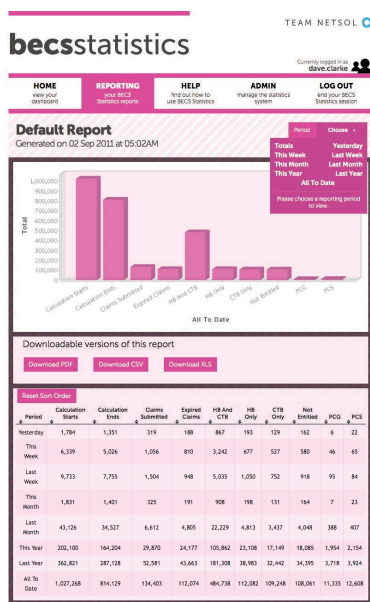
TEAM NETSOL

becsstatistics

Currently logged in as:
dave.clarke

HOME
view your dashboard

REPORTING
your BECS Statistics reports

HELP
find out how to use BECS Statistics

ADMIN
manage the statistics system

LOG OUT
end your BECS Statistics session

Default Report
Generated on 02 Sep 2011 at 05:02AM

Period Choose

Totals Yesterday
This Week Last Week
This Month Last Month
This Year Last Year
All To Date

Please choose a reporting period to view.

1,000,000
900,000
800,000
700,000
600,000
500,000
400,000
300,000
200,000
100,000
0

Total

Calculation Starts
Calculation Ends
Claims Submitted
Expired Claims
HB And CTB
HB Only
CTB Only
Not Entitled
PCQ
PCS

All To Date

Downloadable versions of this report

Download PDF Download CSV Download XLS

Reset Sort Order

| Period | Calculation Starts | Calculation Ends | Claims Submitted | Expired Claims | HB And CTB | HB Only | CTB Only | Not Entitled | PCQ | PCS |
|---|---|---|---|---|---|---|---|---|---|---|
| Yesterday | 1,784 | 1,351 | 319 | 188 | 867 | 193 | 129 | 162 | 6 | 22 |
| This Week | 6,339 | 5,026 | 1,056 | 810 | 3,242 | 677 | 527 | 580 | 46 | 65 |
| Last Week | 9,733 | 7,755 | 1,504 | 948 | 5,035 | 1,050 | 752 | 918 | 95 | 84 |
| This Month | 1,831 | 1,401 | 325 | 191 | 908 | 198 | 131 | 164 | 7 | 23 |
| Last Month | 43,126 | 34,527 | 6,612 | 4,805 | 22,229 | 4,813 | 3,437 | 4,048 | 388 | 407 |
| This Year | 202,100 | 164,204 | 29,870 | 24,177 | 105,862 | 23,108 | 17,149 | 18,085 | 1,954 | 2,154 |
| Last Year | 362,821 | 287,128 | 52,581 | 43,663 | 181,308 | 38,983 | 32,442 | 34,395 | 3,718 | 3,924 |
| All To Date | 1,027,268 | 814,129 | 134,403 | 112,074 | 484,738 | 112,082 | 109,248 | 108,061 | 11,335 | 12,608 |